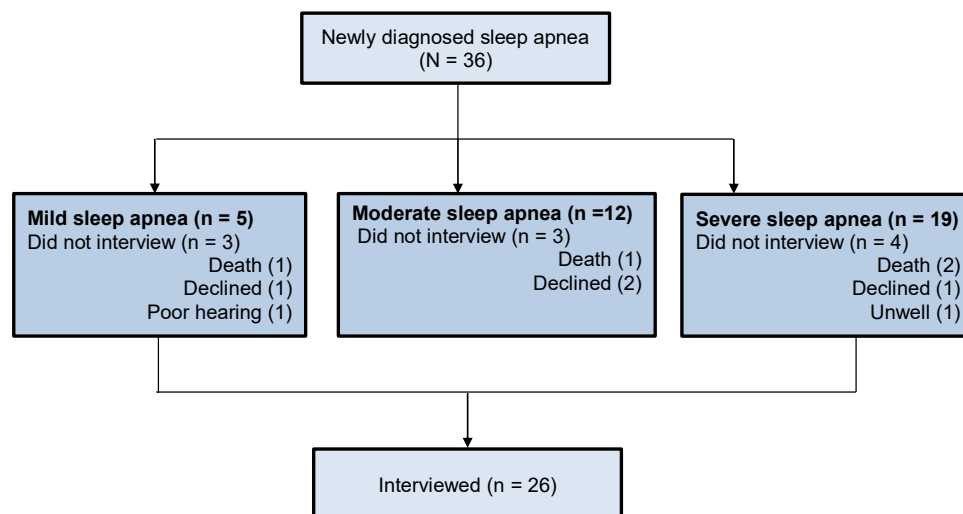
Newly diagnosed sleep apnea
(N = 36)

**Mild sleep apnea (n = 5)**
Did not interview (n = 3)
Death (1)
Declined (1)
Poor hearing (1)

**Moderate sleep apnea (n =12)**
Did not interview (n = 3)
Death (1)
Declined (2)

**Severe sleep apnea (n = 19)**
Did not interview (n = 4)
Death (2)
Declined (1)
Unwell (1)

Interviewed (n = 26)